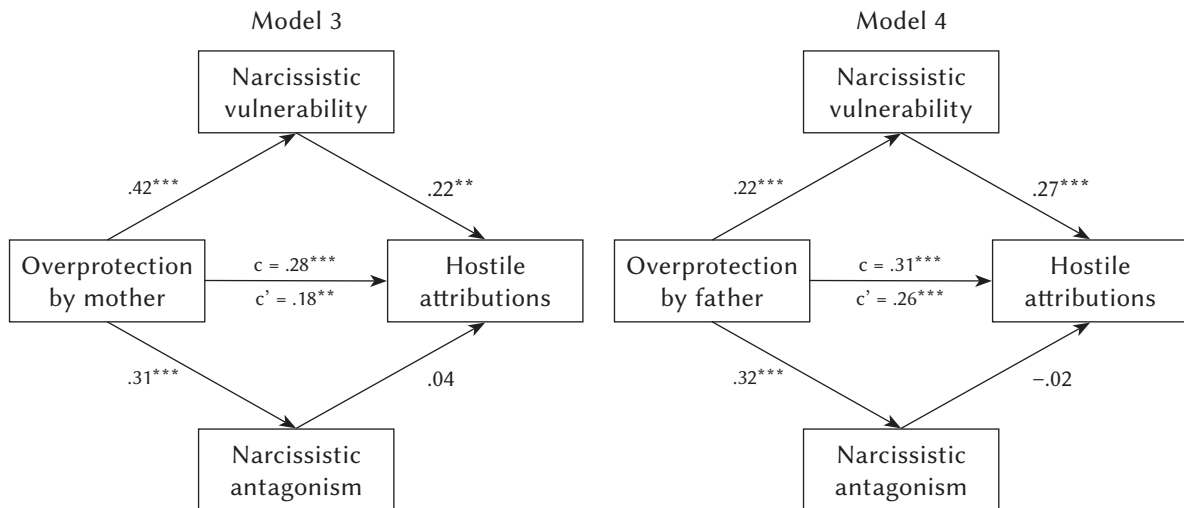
Model 3

Narcissistic vulnerability

.42***

.22**

Overprotection by mother

c = .28***

c' = .18**

Hostile attributions

.31***

.04

Narcissistic antagonism

Model 4

Narcissistic vulnerability

.22***

.27***

Overprotection by father

c = .31***

c' = .26***

Hostile attributions

.32***

−.02

Narcissistic antagonism